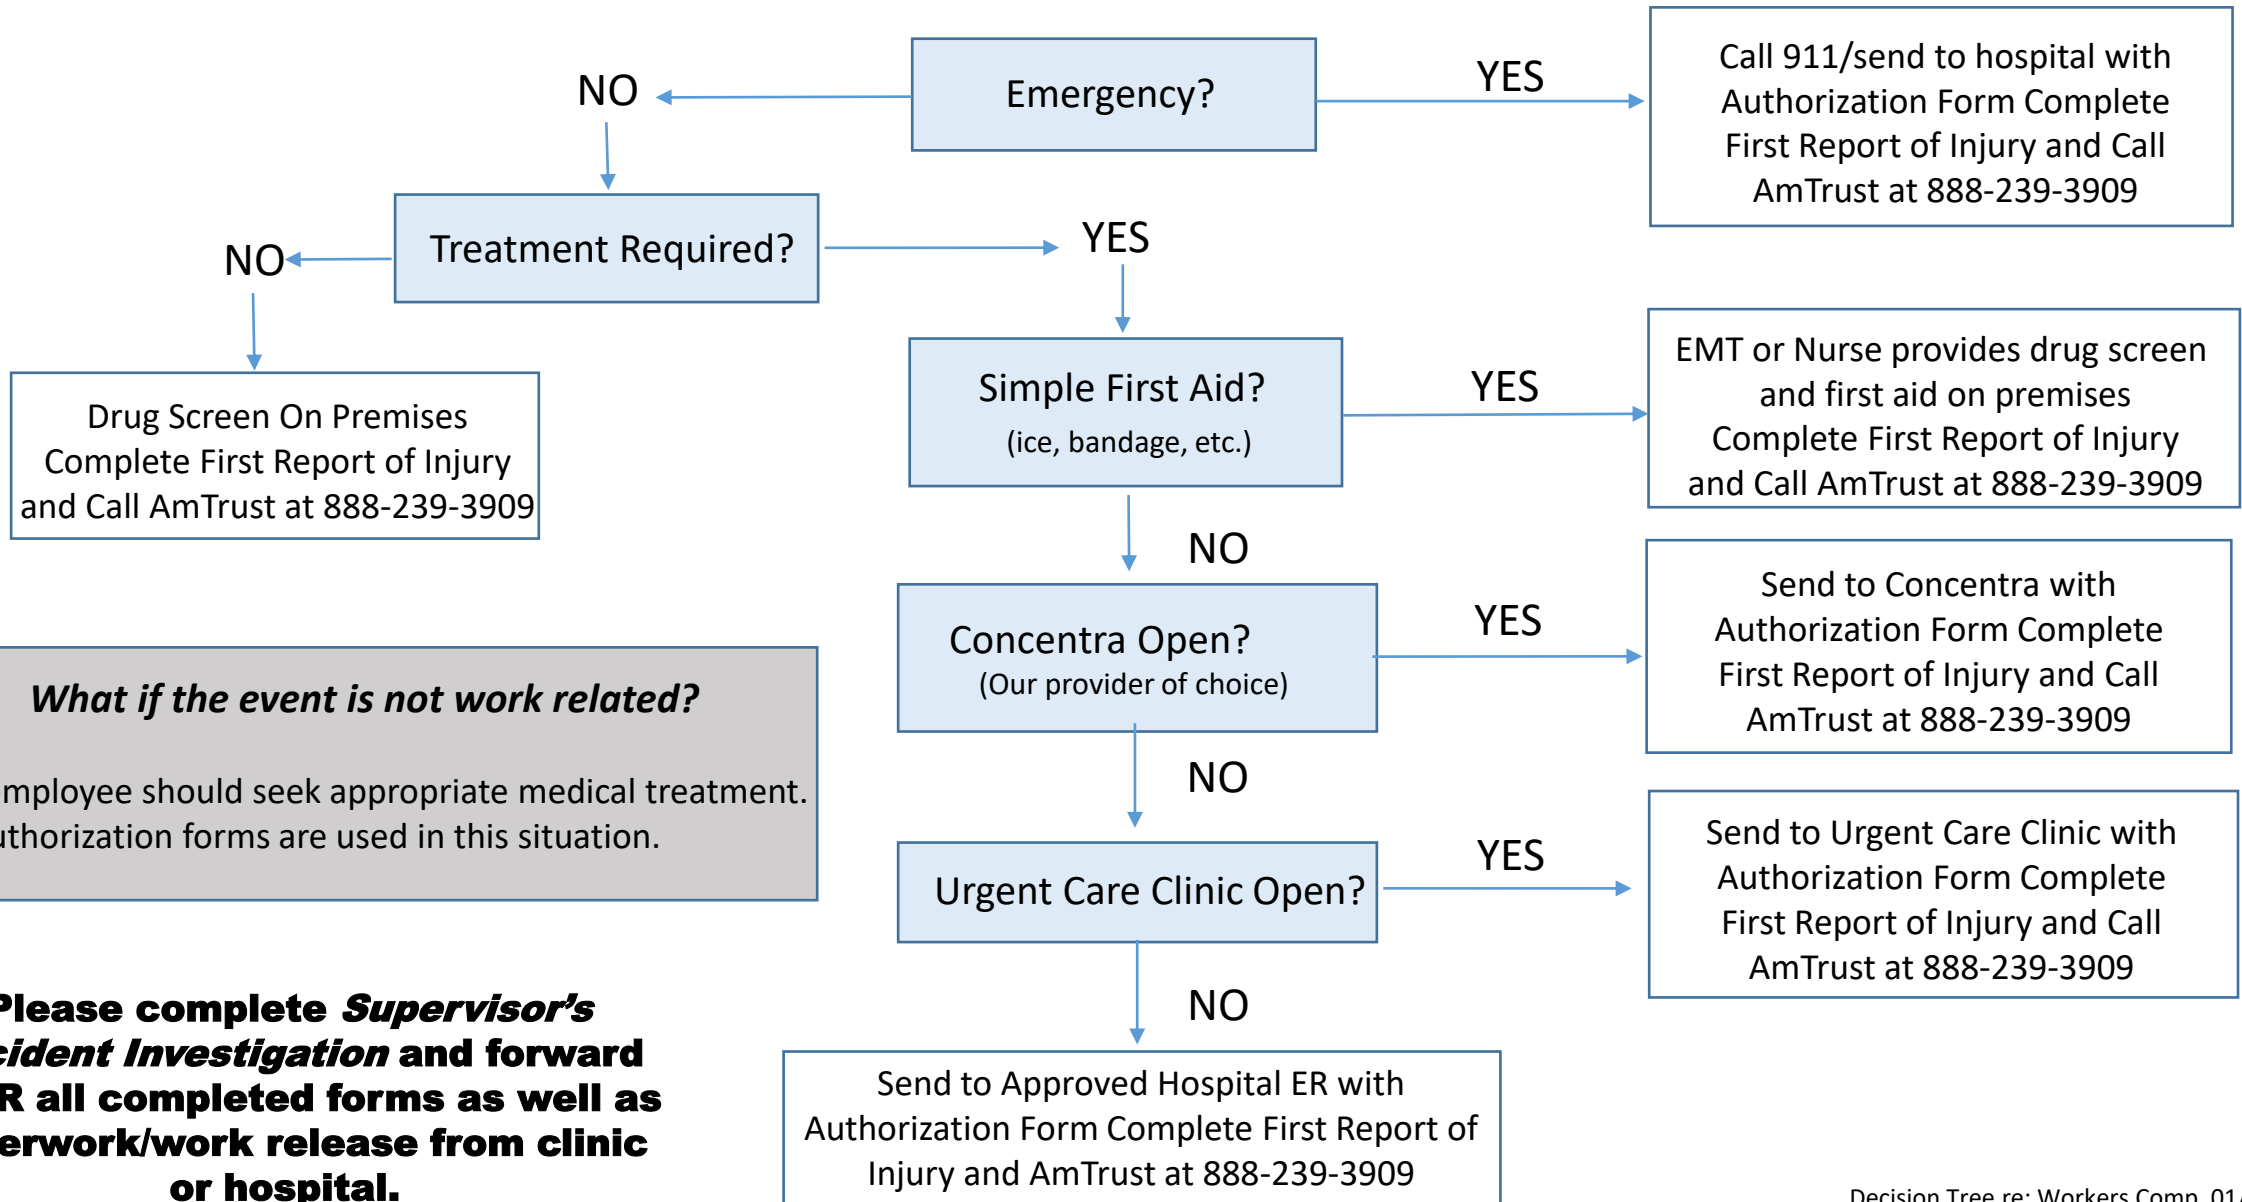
Emergency?

YES

Call 911/send to hospital with Authorization Form Complete First Report of Injury and Call AmTrust at 888-239-3909

NO

Treatment Required?

YES

NO

Drug Screen On Premises Complete First Report of Injury and Call AmTrust at 888-239-3909

Simple First Aid?
(ice, bandage, etc.)

YES

EMT or Nurse provides drug screen and first aid on premises Complete First Report of Injury and Call AmTrust at 888-239-3909

NO

Concentra Open?
(Our provider of choice)

YES

Send to Concentra with Authorization Form Complete First Report of Injury and Call AmTrust at 888-239-3909

What if the event is not work related?

mployee should seek appropriate medical treatment. uthorization forms are used in this situation.

NO

Urgent Care Clinic Open?

YES

Send to Urgent Care Clinic with Authorization Form Complete First Report of Injury and Call AmTrust at 888-239-3909

NO

Please complete Supervisor's cident Investigation and forward R all completed forms as well as erwork/work release from clinic or hospital.

Send to Approved Hospital ER with Authorization Form Complete First Report of Injury and AmTrust at 888-239-3909

Decision Tree re: Workers Comp 01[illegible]